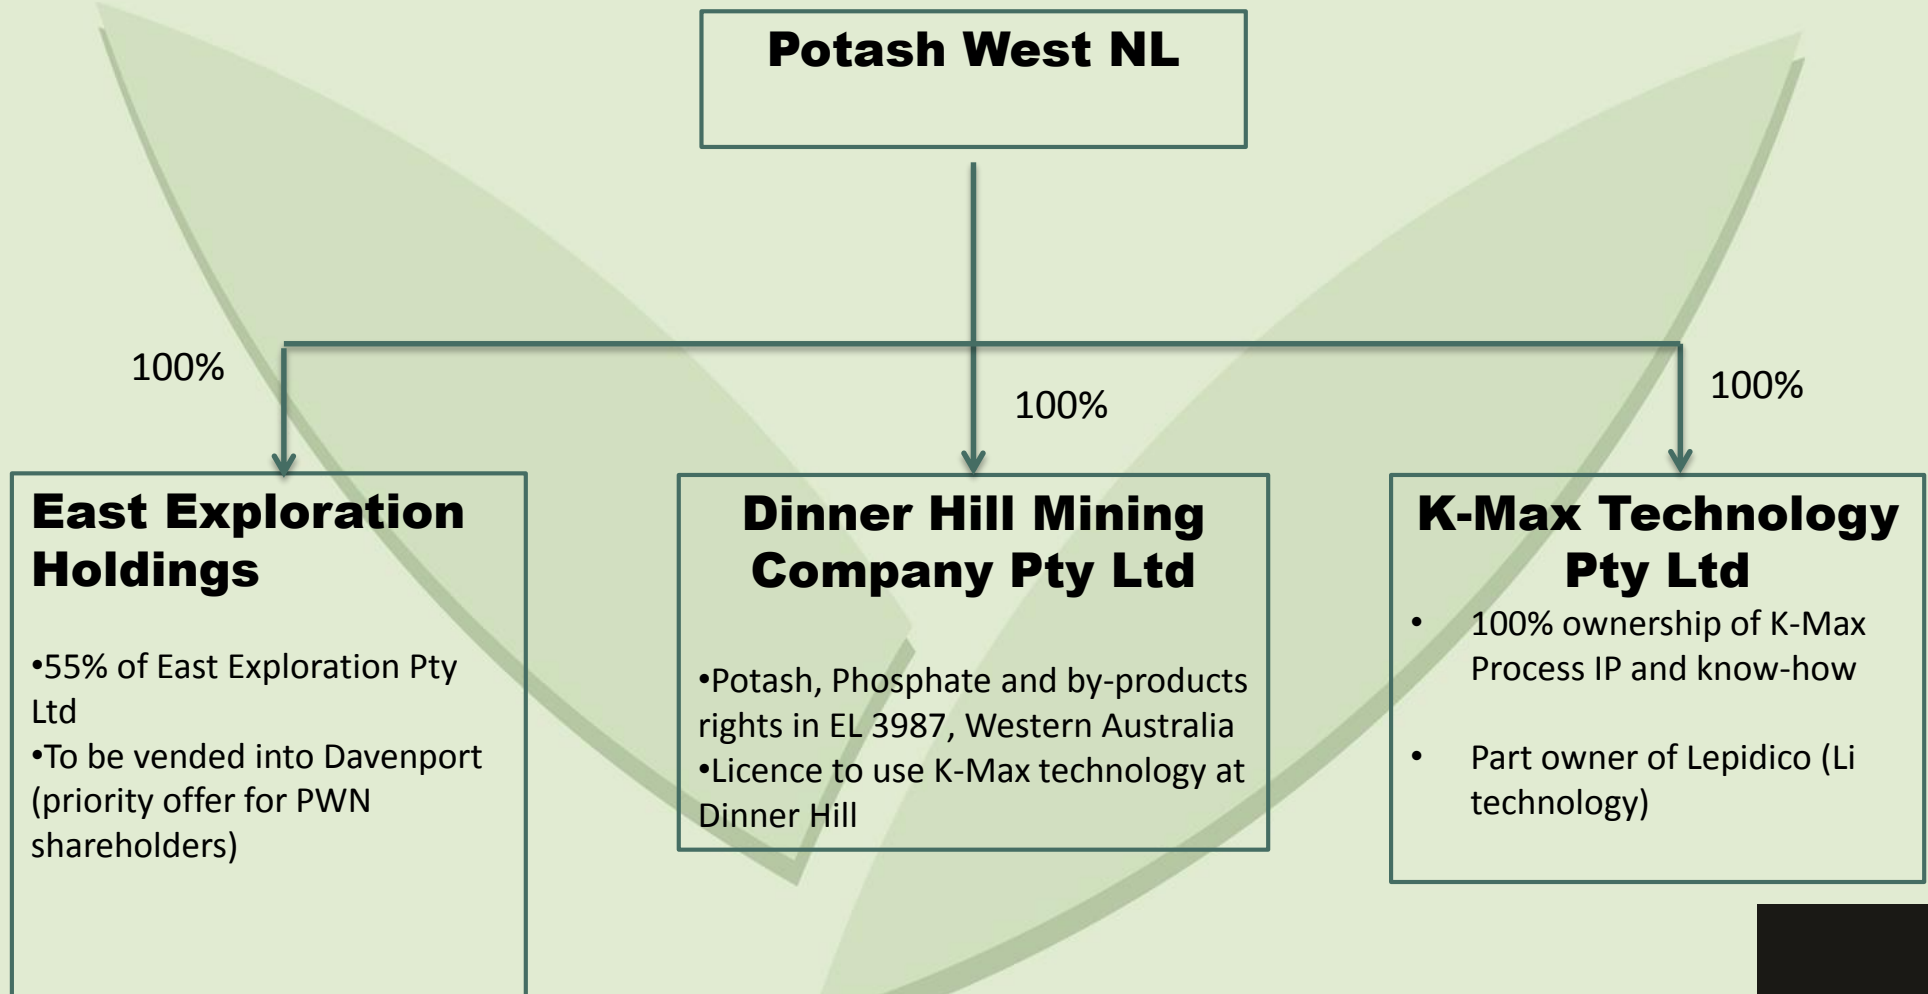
Potash West NL

100%

100%

100%

East Exploration Holdings

•55% of East Exploration Pty Ltd
•To be vended into Davenport (priority offer for PWN shareholders)

Dinner Hill Mining Company Pty Ltd

•Potash, Phosphate and by-products rights in EL 3987, Western Australia
•Licence to use K-Max technology at Dinner Hill

K-Max Technology Pty Ltd

• 100% ownership of K-Max Process IP and know-how

• Part owner of Lepidico (Li technology)